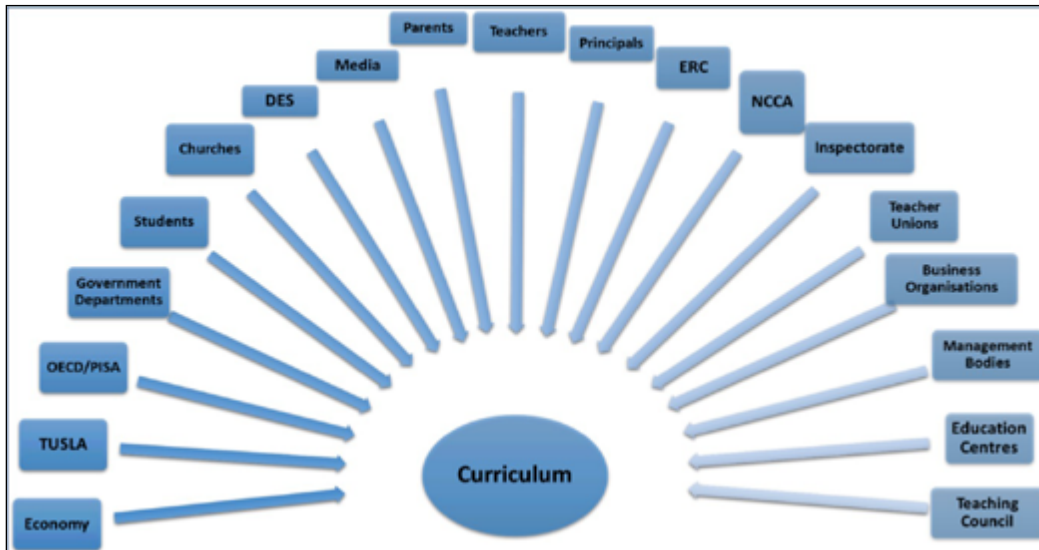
Parents
Teachers
Principals
Media
ERC
DES
NCCA
Churches
Inspectorate
Students
Teacher Unions
Government Departments
Business Organisations
OECD/PISA
Management Bodies
TUSLA
Education Centres
Curriculum
Economy
Teaching Council